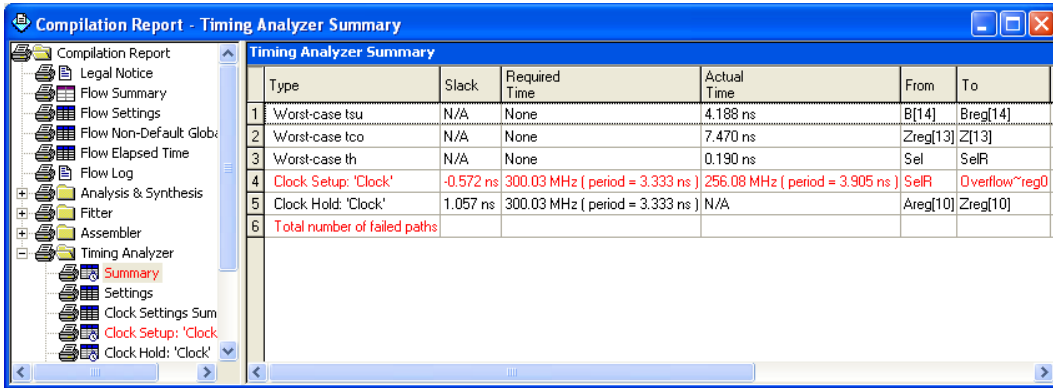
Compilation Report - Timing Analyzer Summary

Compilation Report
Legal Notice
Flow Summary
Flow Settings
Flow Non-Default Globa
Flow Elapsed Time
Flow Log
Analysis & Synthesis
Fitter
Assembler
Timing Analyzer
Summary
Settings
Clock Settings Sum
Clock Setup: 'Clock
Clock Hold: 'Clock'

Timing Analyzer Summary

| | Type | Slack | Required Time | Actual Time | From | To |
|---|---|---|---|---|---|---|
| 1 | Worst-case tsu | N/A | None | 4.188 ns | B[14] | Breg[14] |
| 2 | Worst-case tco | N/A | None | 7.470 ns | Zreg[13] | Z[13] |
| 3 | Worst-case th | N/A | None | 0.190 ns | Sel | SelR |
| 4 | Clock Setup: 'Clock' | -0.572 ns | 300.03 MHz ( period = 3.333 ns ) | 256.08 MHz ( period = 3.905 ns ) | SelR | Overflow~reg0 |
| 5 | Clock Hold: 'Clock' | 1.057 ns | 300.03 MHz ( period = 3.333 ns ) | N/A | Areg[10] | Zreg[10] |
| 6 | Total number of failed paths | | | | | |